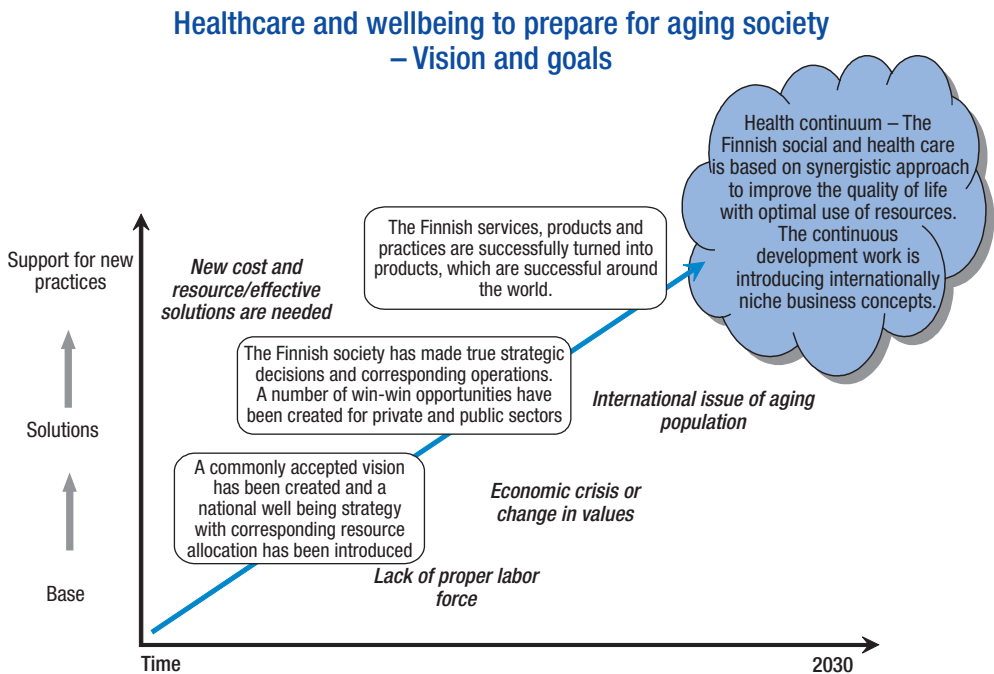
Healthcare and wellbeing to prepare for aging society – Vision and goals

Health continuum – The Finnish social and health care is based on synergistic approach to improve the quality of life with optimal use of resources. The continuous development work is introducing internationally niche business concepts.

Support for new practices

Solutions

Base

New cost and resource/effective solutions are needed

The Finnish services, products and practices are successfully turned into products, which are successful around the world.

The Finnish society has made true strategic decisions and corresponding operations. A number of win-win opportunities have been created for private and public sectors

International issue of aging population

A commonly accepted vision has been created and a national well being strategy with corresponding resource allocation has been introduced

Economic crisis or change in values

Lack of proper labor force

Time

2030